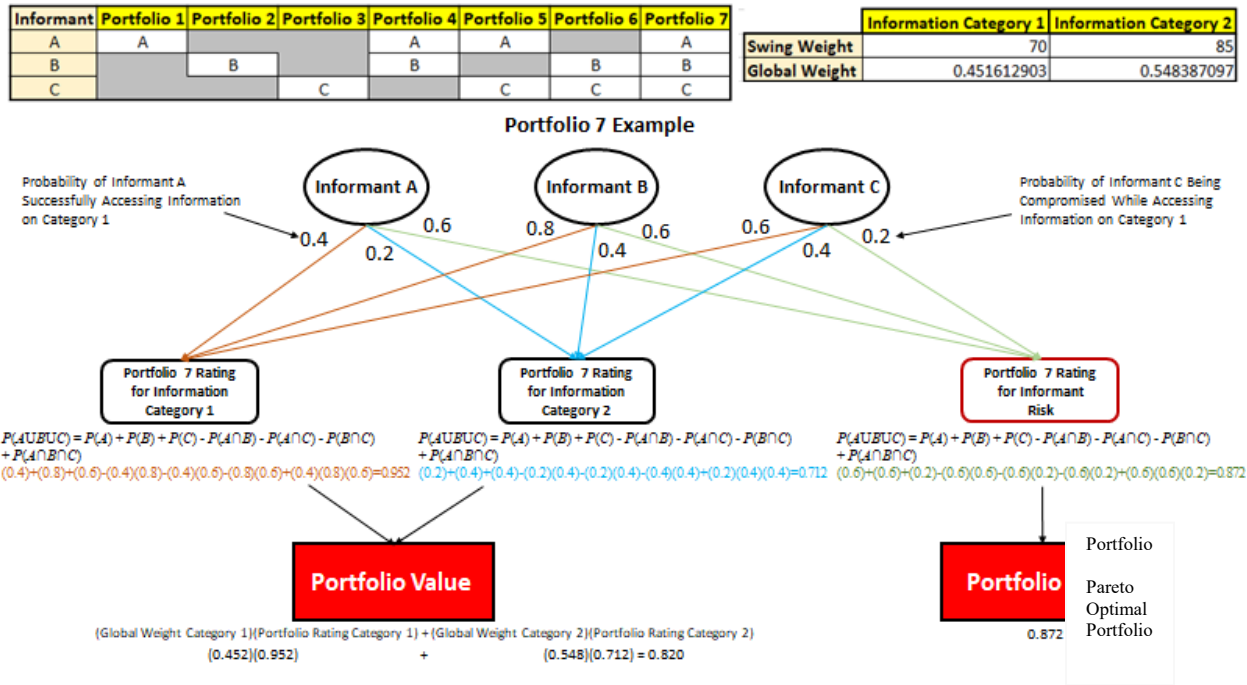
| Informant | Portfolio 1 | Portfolio 2 | Portfolio 3 | Portfolio 4 | Portfolio 5 | Portfolio 6 | Portfolio 7 |
|---|---|---|---|---|---|---|---|
| A | A | | | A | A | | A |
| B | | B | | B | | B | B |
| C | | | C | | C | C | C |

| | Information Category 1 | Information Category 2 |
|---|---|---|
| Swing Weight | 70 | 85 |
| Global Weight | 0.451612903 | 0.548387097 |

Portfolio 7 Example

Probability of Informant A Successfully Accessing Information on Category 1

Informant A

Informant B

Informant C

Probability of Informant C Being Compromised While Accessing Information on Category 1

0.4 0.2 0.6 0.8 0.4 0.6 0.6 0.4 0.2

Portfolio 7 Rating for Information Category 1

Portfolio 7 Rating for Information Category 2

Portfolio 7 Rating for Informant Risk

$P(AUBUC) = P(A) + P(B) + P(C) - P(A\cap B) - P(A\cap C) - P(B\cap C) + P(A\cap B\cap C)$
(0.4)+(0.8)+(0.6)-(0.4)(0.8)-(0.4)(0.6)-(0.8)(0.6)+(0.4)(0.8)(0.6)=0.952

$P(AUBUC) = P(A) + P(B) + P(C) - P(A\cap B) - P(A\cap C) - P(B\cap C) + P(A\cap B\cap C)$
(0.2)+(0.4)+(0.4)-(0.2)(0.4)-(0.2)(0.4)-(0.4)(0.4)+(0.2)(0.4)(0.4)=0.712

$P(AUBUC) = P(A) + P(B) + P(C) - P(A\cap B) - P(A\cap C) - P(B\cap C) + P(A\cap B\cap C)$
(0.6)+(0.6)+(0.2)-(0.6)(0.6)-(0.6)(0.2)-(0.6)(0.2)+(0.6)(0.6)(0.2)=0.872

Portfolio Value

(Global Weight Category 1)(Portfolio Rating Category 1) + (Global Weight Category 2)(Portfolio Rating Category 2)
(0.452)(0.952) + (0.548)(0.712) = 0.820

Portfolio

0.872

Portfolio

Pareto Optimal Portfolio